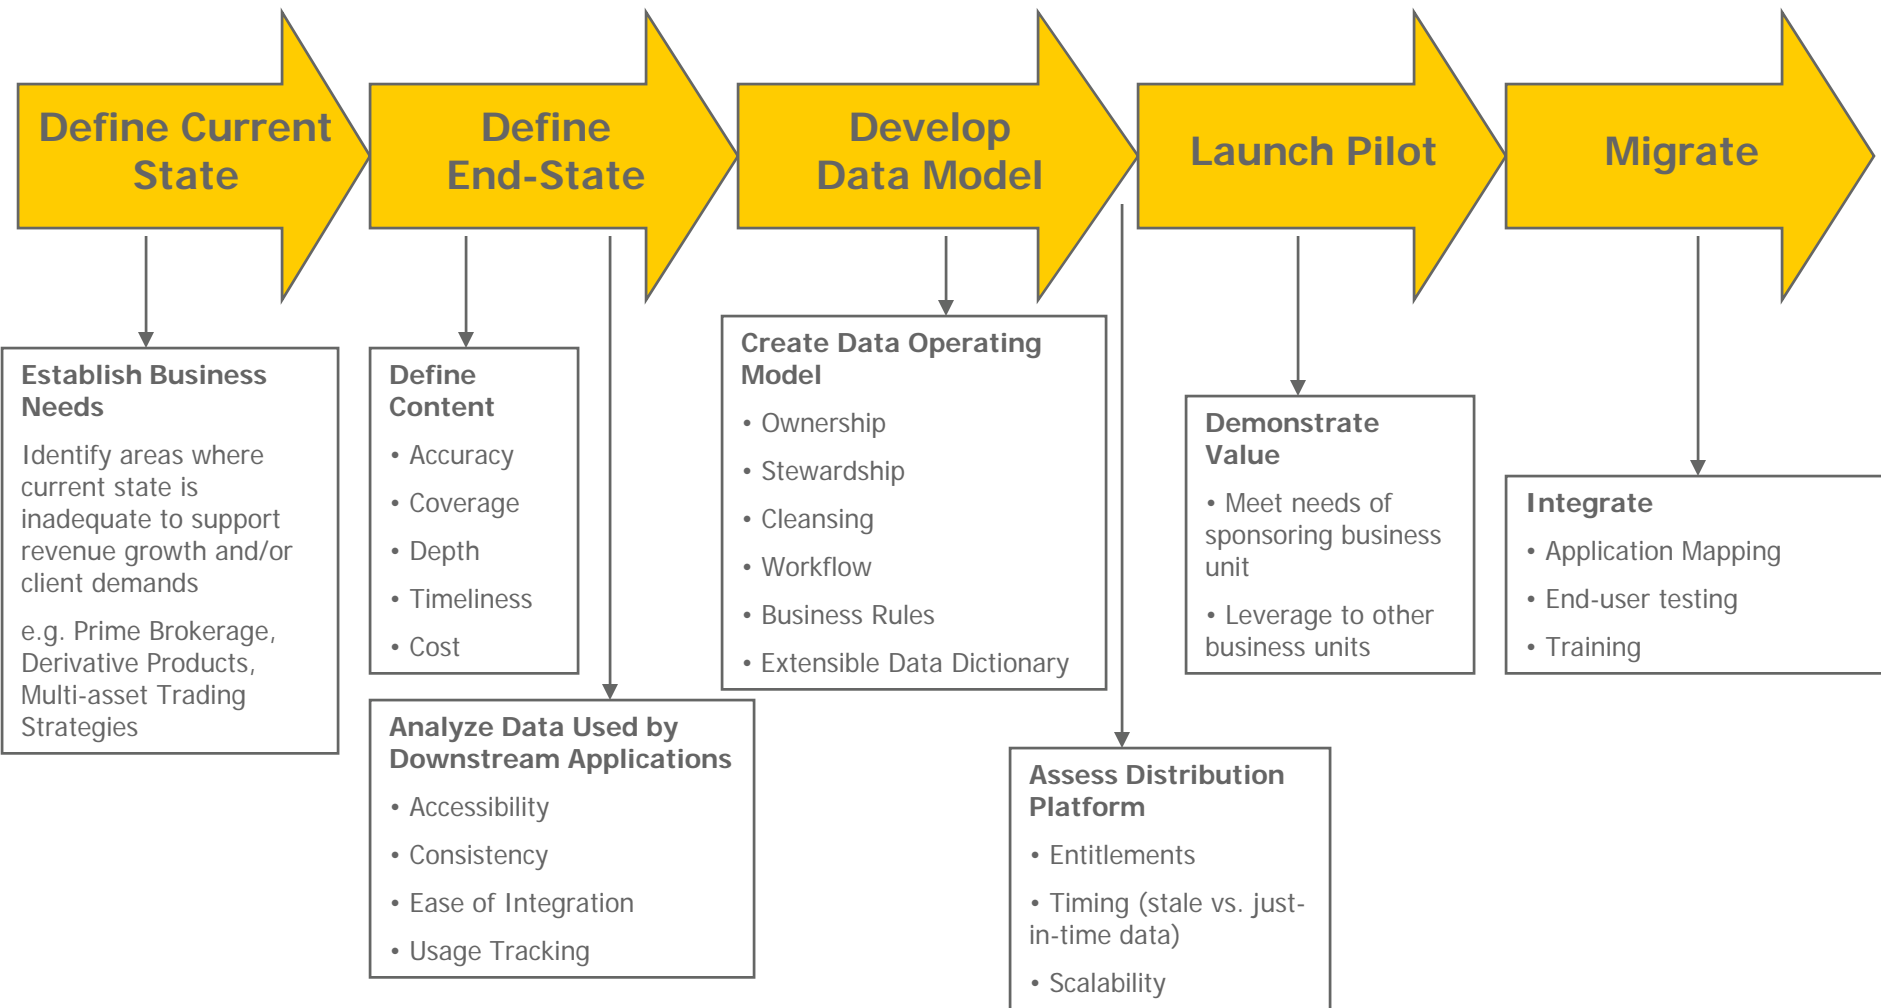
Define Current State

Define End-State

Develop Data Model

Launch Pilot

Migrate

Establish Business Needs

Identify areas where current state is inadequate to support revenue growth and/or client demands

e.g. Prime Brokerage, Derivative Products, Multi-asset Trading Strategies

Define Content

• Accuracy
• Coverage
• Depth
• Timeliness
• Cost

Analyze Data Used by Downstream Applications

• Accessibility
• Consistency
• Ease of Integration
• Usage Tracking

Create Data Operating Model

• Ownership
• Stewardship
• Cleansing
• Workflow
• Business Rules
• Extensible Data Dictionary

Assess Distribution Platform

• Entitlements
• Timing (stale vs. just-in-time data)
• Scalability

Demonstrate Value

• Meet needs of sponsoring business unit
• Leverage to other business units

Integrate

• Application Mapping
• End-user testing
• Training